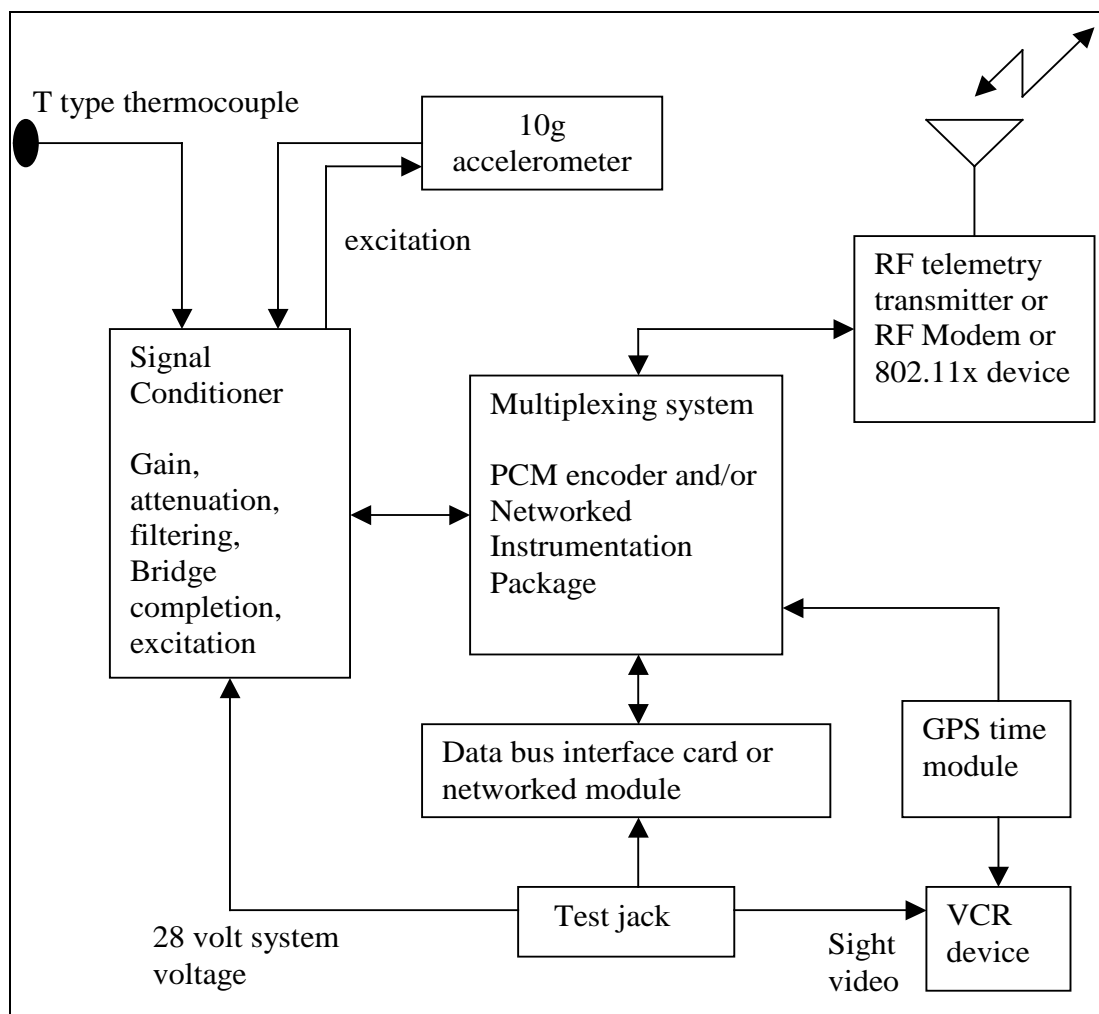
T type thermocouple

10g accelerometer

excitation

RF telemetry transmitter or RF Modem or 802.11x device

Signal Conditioner

Gain, attenuation, filtering, Bridge completion, excitation

Multiplexing system

PCM encoder and/or Networked Instrumentation Package

Data bus interface card or networked module

GPS time module

28 volt system voltage

Test jack

Sight video

VCR device